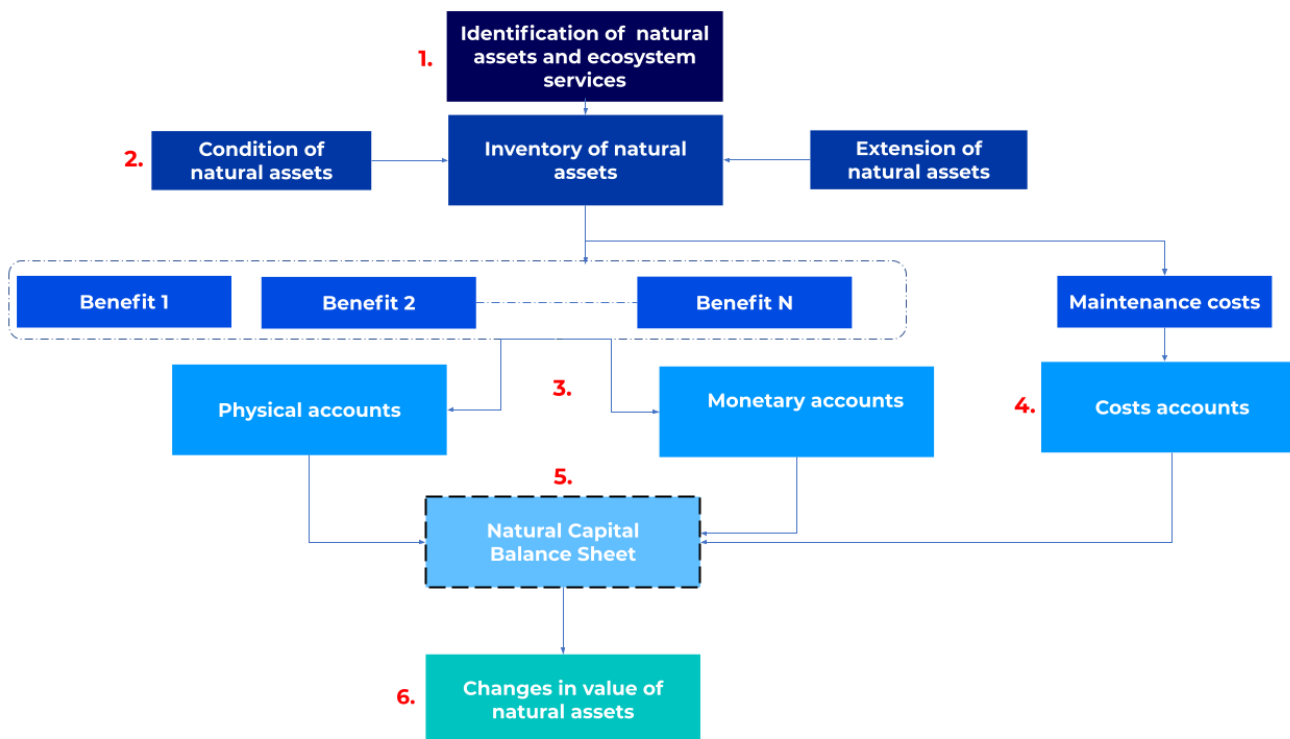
1. Identification of natural assets and ecosystem services

2. Condition of natural assets

Inventory of natural assets

Extension of natural assets

Benefit 1

Benefit 2

Benefit N

Maintenance costs

Physical accounts

3.

Monetary accounts

4. Costs accounts

5.

Natural Capital Balance Sheet

6. Changes in value of natural assets